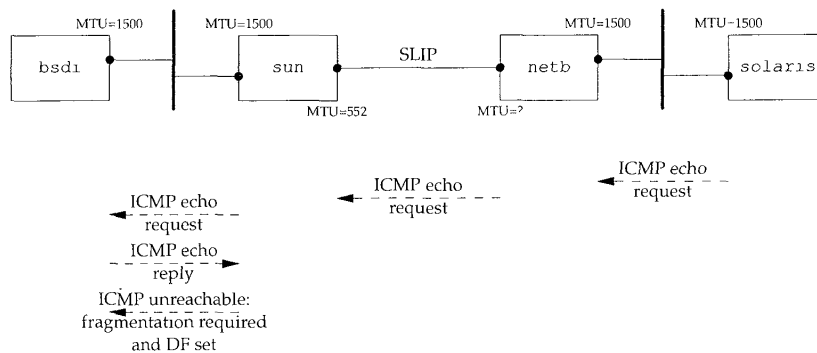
MTU=1500

bsdi

MTU=1500

sun

MTU=552

SLIP

netb

MTU=?

MTU=1500

MTU=1500

solaris

ICMP echo request

ICMP echo request

ICMP echo request

ICMP echo reply

ICMP unreachable: fragmentation required and DF set